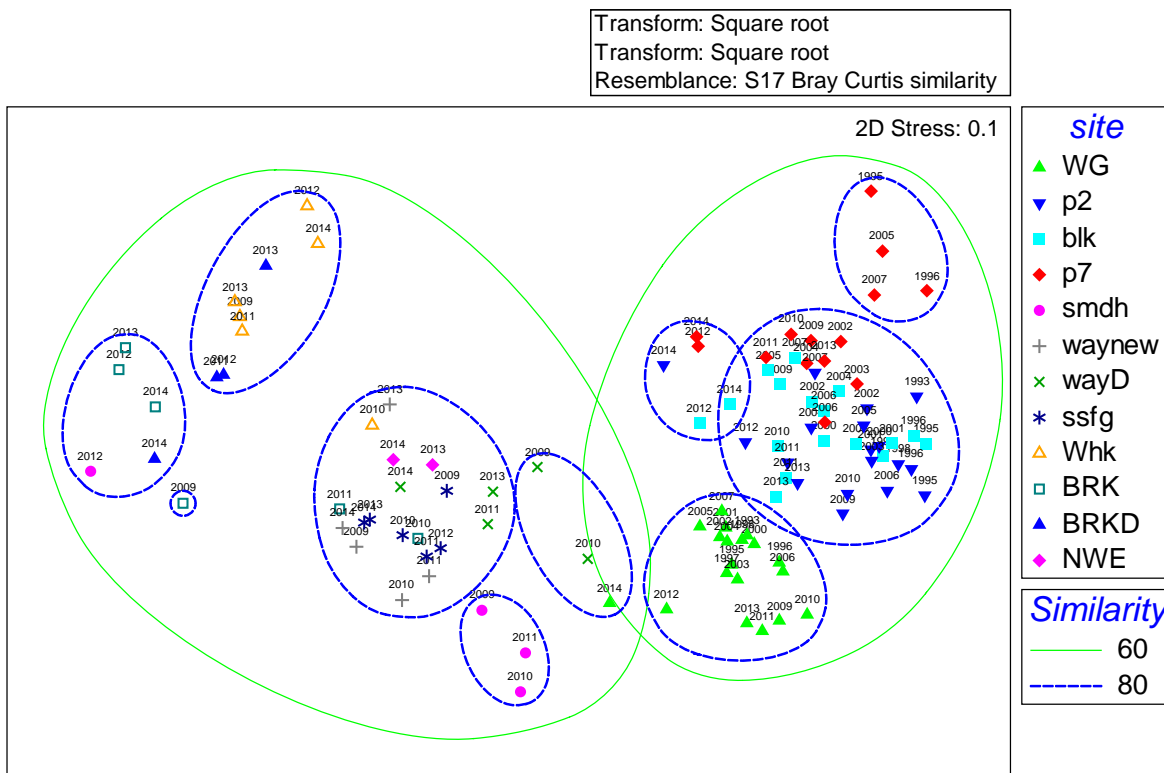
Transform: Square root
Transform: Square root
Resemblance: S17 Bray Curtis similarity

2D Stress: 0.1

site
WG
p2
blk
p7
smdh
waynew
wayD
ssfg
Whk
BRK
BRKD
NWE

Similarity
60
80

1995
2005
2007
1996
2014
2012
2014
2010
2009
2002
2007
2004
2013
2011
2005
2003
2009
2002
2014
2002
1993
2006
2005
2001
2004
2012
2010
1996
1995
2011
1998
1996
2013
2006
1995
2010
2009
2007
2005
2001
2002
1993
2000
1995
1996
1997
2006
2003
2012
2013
2009
2011
2010
2012
2014
2013
2013
2009
2011
2011
2012
2013
2012
2014
2014
2012
2009
2013
2010
2014
2013
2014
2009
2011
2013
2014
2009
2011
2012
2010
2010
2011
2010
2009
2010
2014
2009
2011
2010